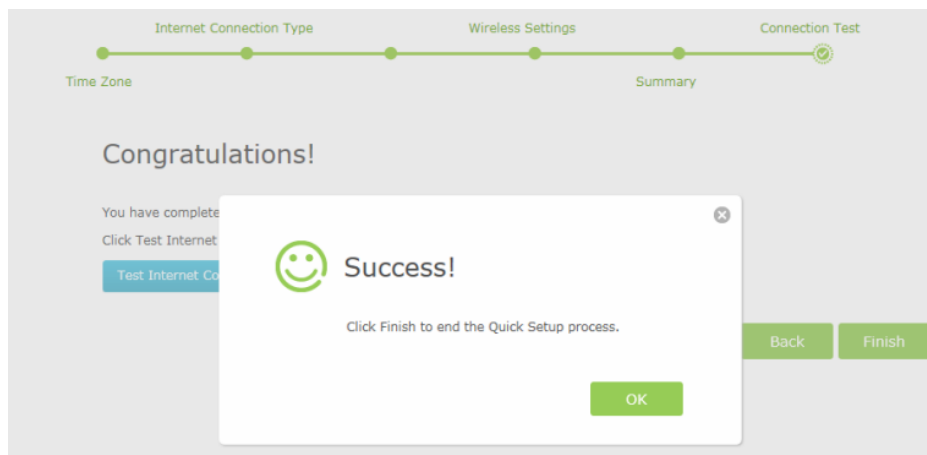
Internet Connection Type
Wireless Settings
Connection Test
Time Zone
Summary

Congratulations!

You have complete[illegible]

Click Test Internet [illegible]

Test Internet Co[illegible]

Success!

Click Finish to end the Quick Setup process.

OK

Back
Finish